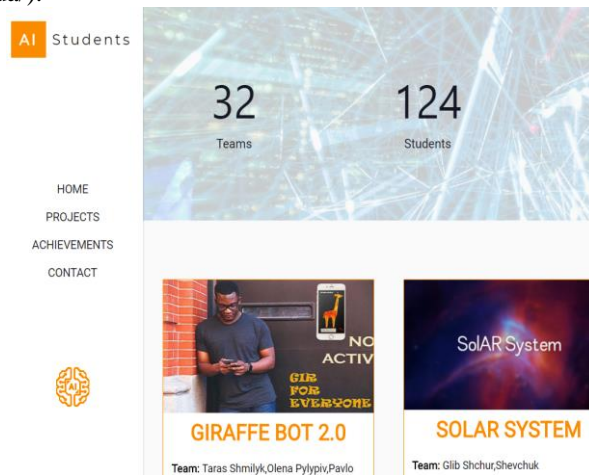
AI Students

32
Teams

124
Students

HOME
PROJECTS
ACHIEVEMENTS
CONTACT

AI

NO
ACTIV
GIR
FOR
EVERYONE

GIRAFFE BOT 2.0

Team: Taras Shmilyk,Olena Pylypiv,Pavlo

SolAR System

SOLAR SYSTEM

Team: Glib Shchur,Shevchuk